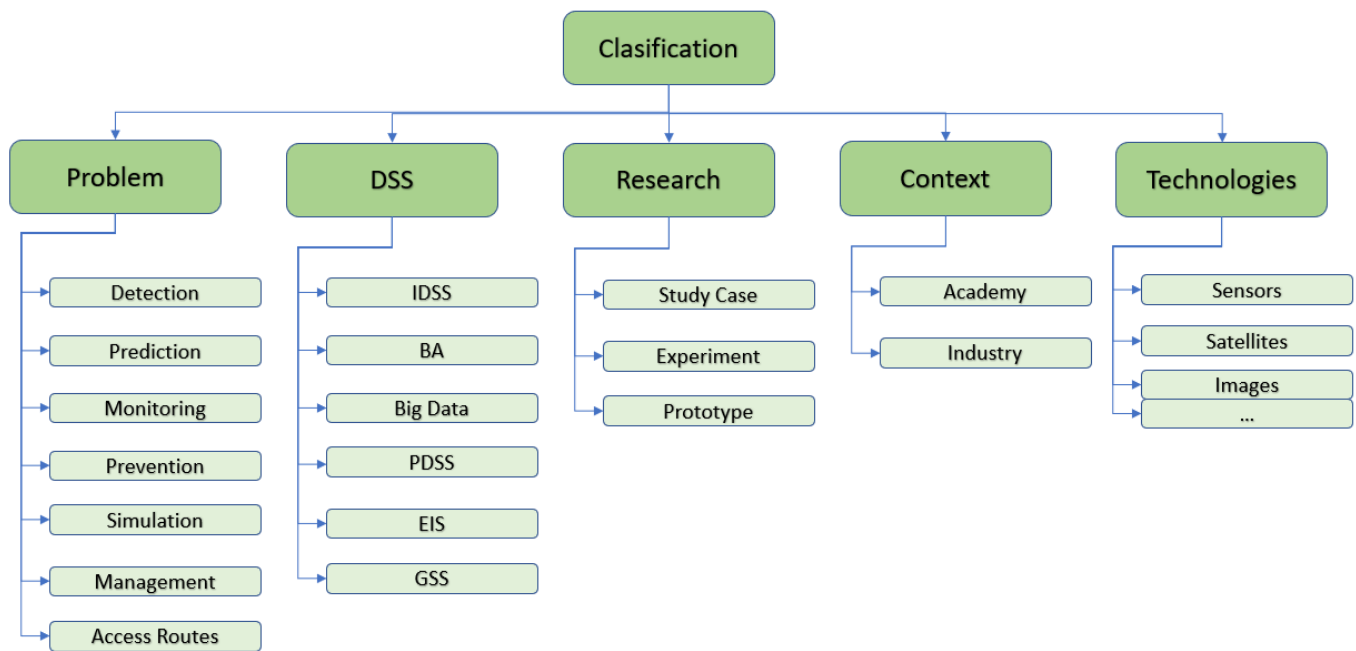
Clasification

Problem
Detection
Prediction
Monitoring
Prevention
Simulation
Management
Access Routes

DSS
IDSS
BA
Big Data
PDSS
EIS
GSS

Research
Study Case
Experiment
Prototype

Context
Academy
Industry

Technologies
Sensors
Satellites
Images
...